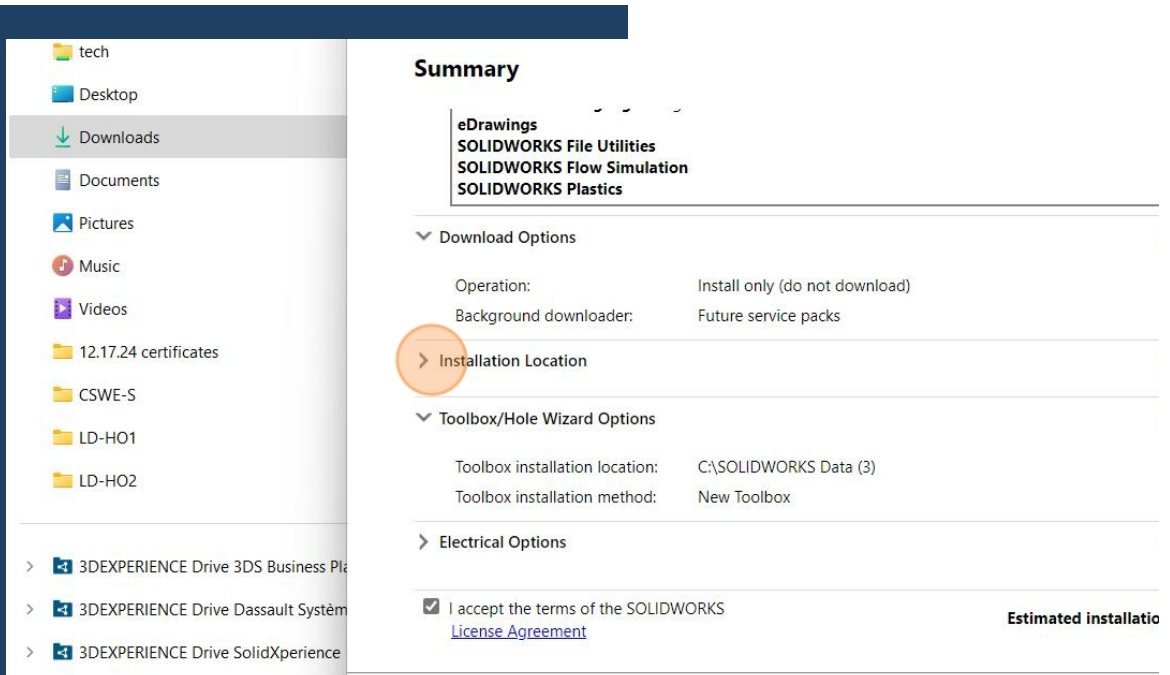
tech

Desktop

Downloads

Documents

Pictures

Music

Videos

12.17.24 certificates

CSWE-S

LD-HO1

LD-HO2

3DEXPERIENCE Drive 3DS Business Pla

3DEXPERIENCE Drive Dassault Systèm

3DEXPERIENCE Drive SolidXperience

Summary

eDrawings
SOLIDWORKS File Utilities
SOLIDWORKS Flow Simulation
SOLIDWORKS Plastics

Download Options

Operation: Install only (do not download)
Background downloader: Future service packs

Installation Location

Toolbox/Hole Wizard Options

Toolbox installation location: C:\SOLIDWORKS Data (3)
Toolbox installation method: New Toolbox

Electrical Options

I accept the terms of the SOLIDWORKS License Agreement

Estimated installatio